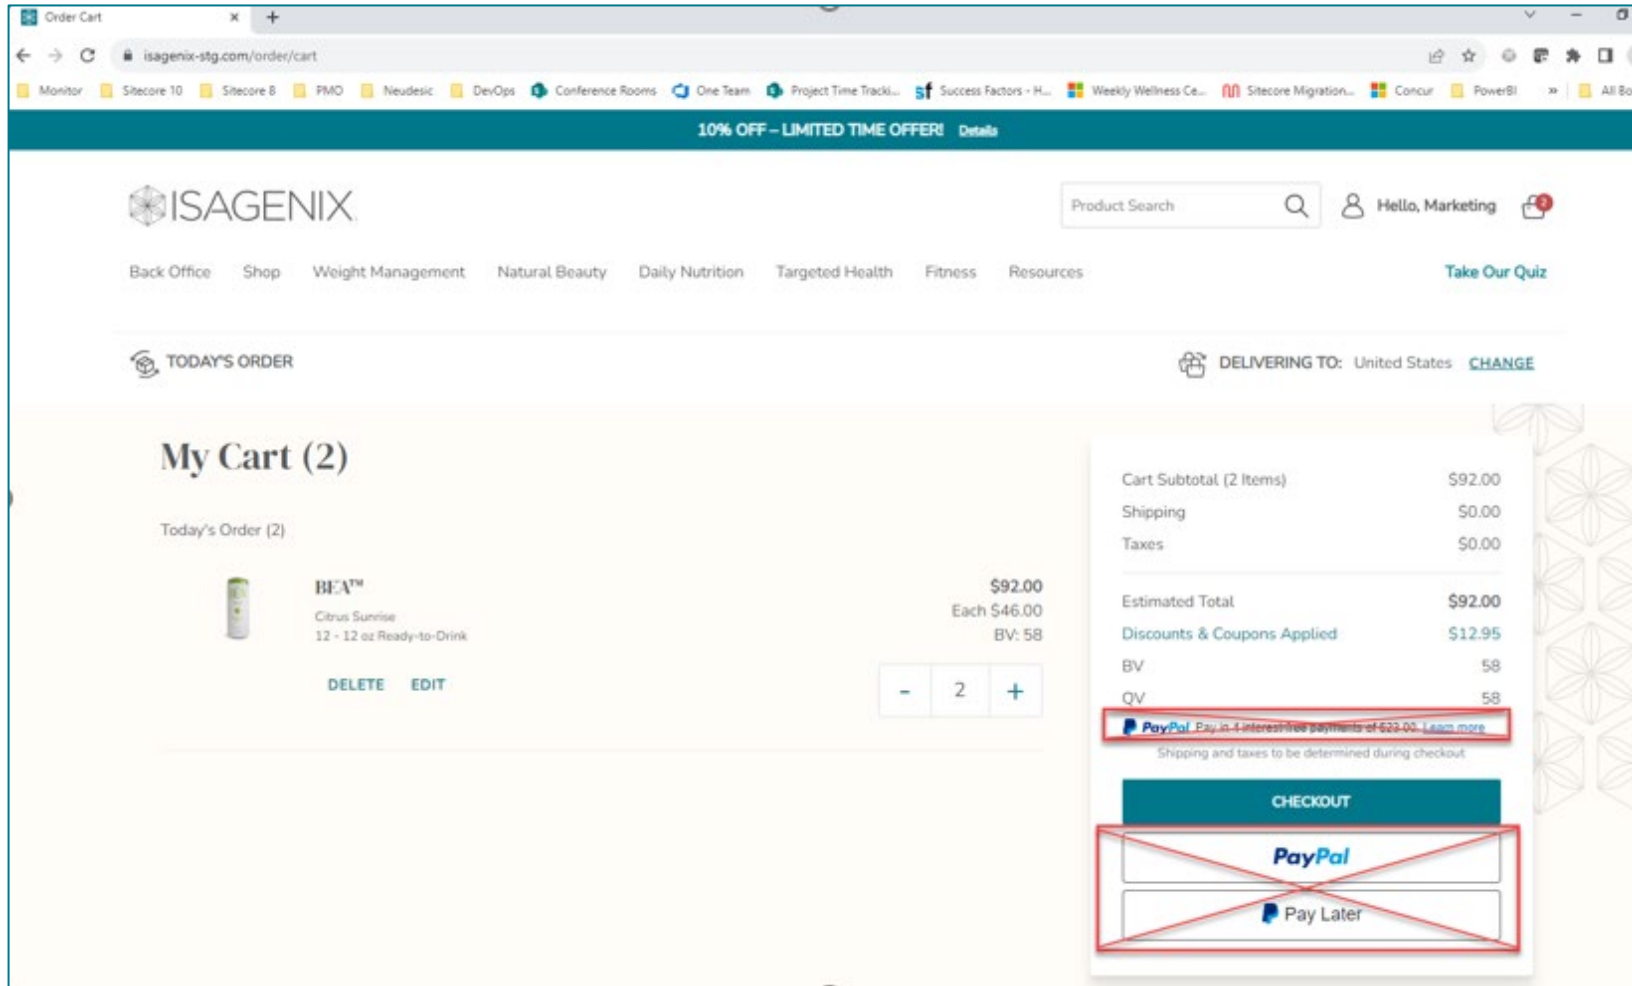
Order Cart

isagenix-stg.com/order/cart

Monitor | Sitecore 10 | Sitecore 8 | PMO | Neudesic | DevOps | Conference Rooms | One Team | Project Time Tracki... | Success Factors - H... | Weekly Wellness Ce... | Sitecore Migration... | Concur | PowerBI | » | All Bo

10% OFF – LIMITED TIME OFFER! Details

ISAGENIX

Product Search

Hello, Marketing

2

Back Office | Shop | Weight Management | Natural Beauty | Daily Nutrition | Targeted Health | Fitness | Resources

Take Our Quiz

TODAY'S ORDER

DELIVERING TO: United States CHANGE

My Cart (2)

Today's Order (2)

BEA™
Citrus Sunrise
12 - 12 oz Ready-to-Drink

$92.00
Each $46.00
BV: 58

DELETE EDIT

- 2 +

| | |
|---|---|
| Cart Subtotal (2 Items) | $92.00 |
| Shipping | $0.00 |
| Taxes | $0.00 |
| Estimated Total | $92.00 |
| Discounts & Coupons Applied | $12.95 |
| BV | 58 |
| QV | 58 |

PayPal Pay in 4 interest-free payments of $23.00. Learn more

Shipping and taxes to be determined during checkout

CHECKOUT

PayPal

Pay Later